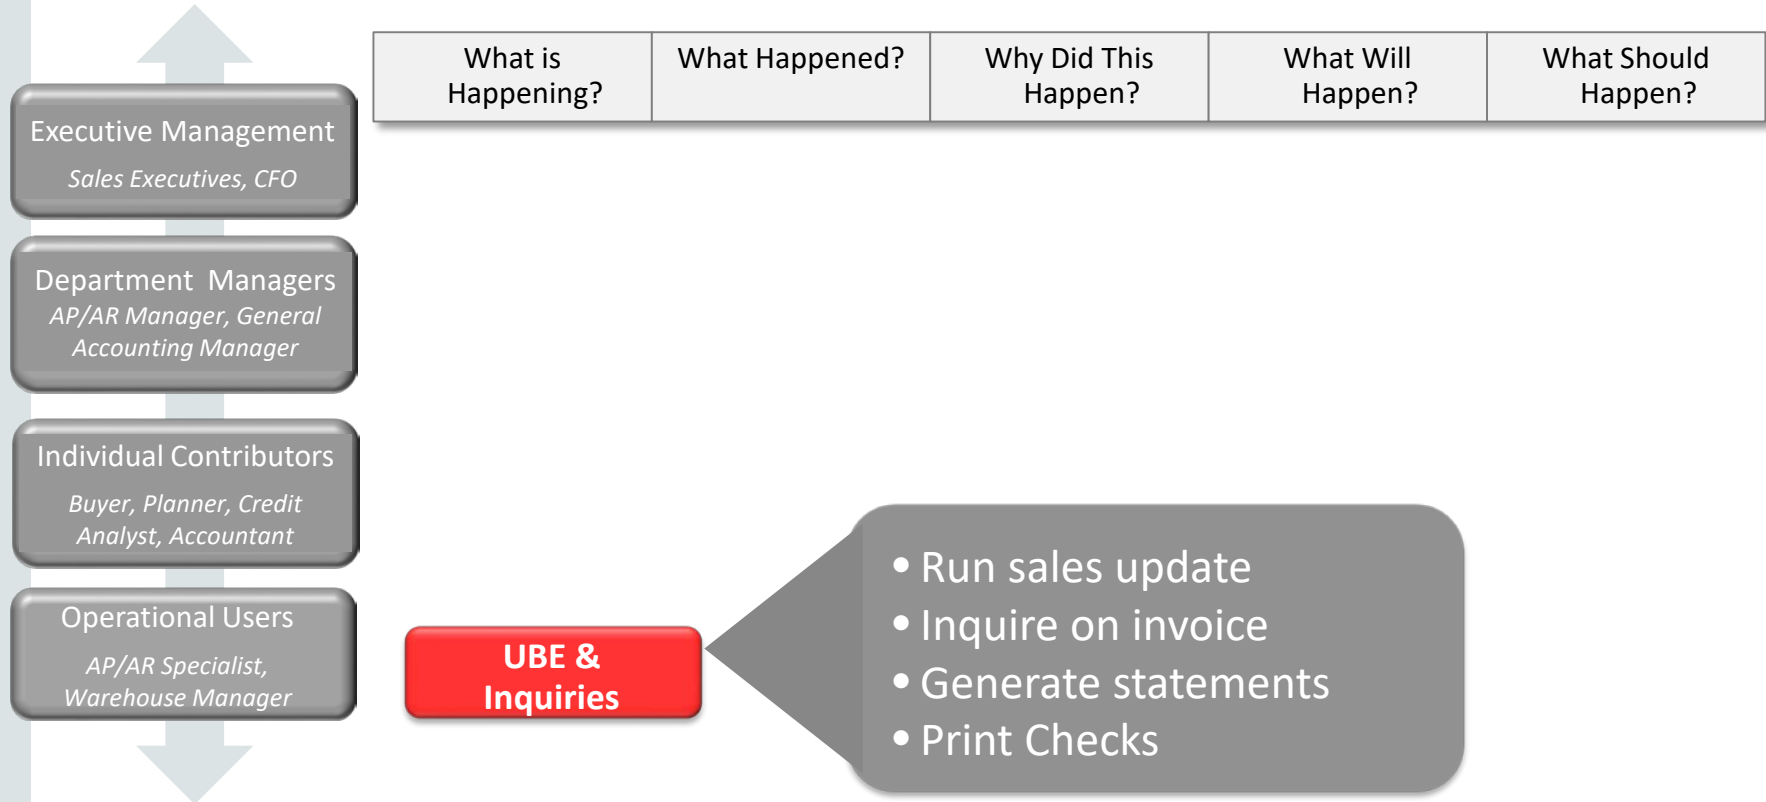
| What is Happening? | What Happened? | Why Did This Happen? | What Will Happen? | What Should Happen? |
|---|---|---|---|---|

Executive Management
Sales Executives, CFO

Department Managers
AP/AR Manager, General Accounting Manager

Individual Contributors
Buyer, Planner, Credit Analyst, Accountant

Operational Users
AP/AR Specialist, Warehouse Manager

UBE & Inquiries

• Run sales update
• Inquire on invoice
• Generate statements
• Print Checks